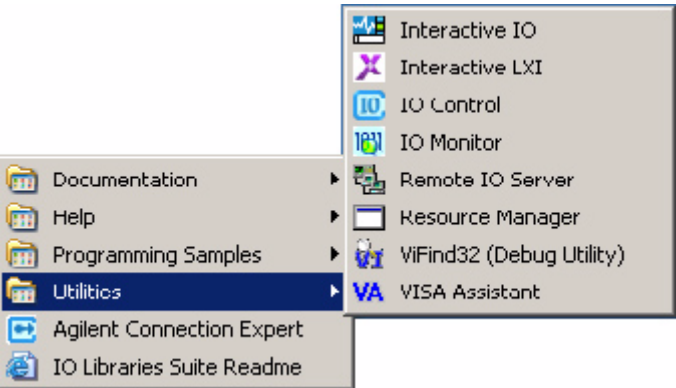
Interactive IO
Interactive LXI
IO Control
IO Monitor
Documentation
Remote IO Server
Help
Resource Manager
Programming Samples
ViFind32 (Debug Utility)
Utilities
VISA Assistant
Agilent Connection Expert
IO Libraries Suite Readme